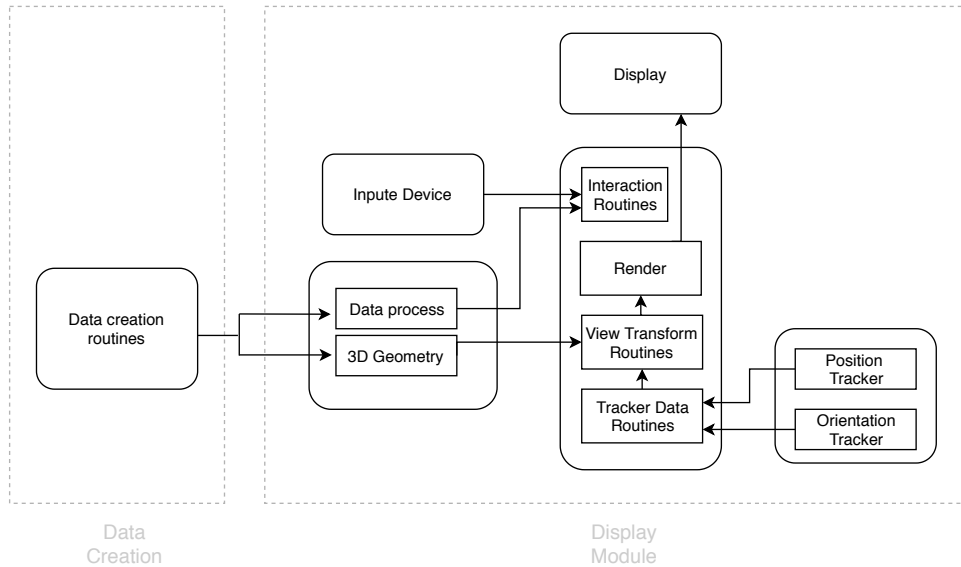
Display

Inpute Device

Interaction Routines

Render

Data creation routines

Data process

3D Geometry

View Transform Routines

Tracker Data Routines

Position Tracker

Orientation Tracker

Data Creation

Display Module